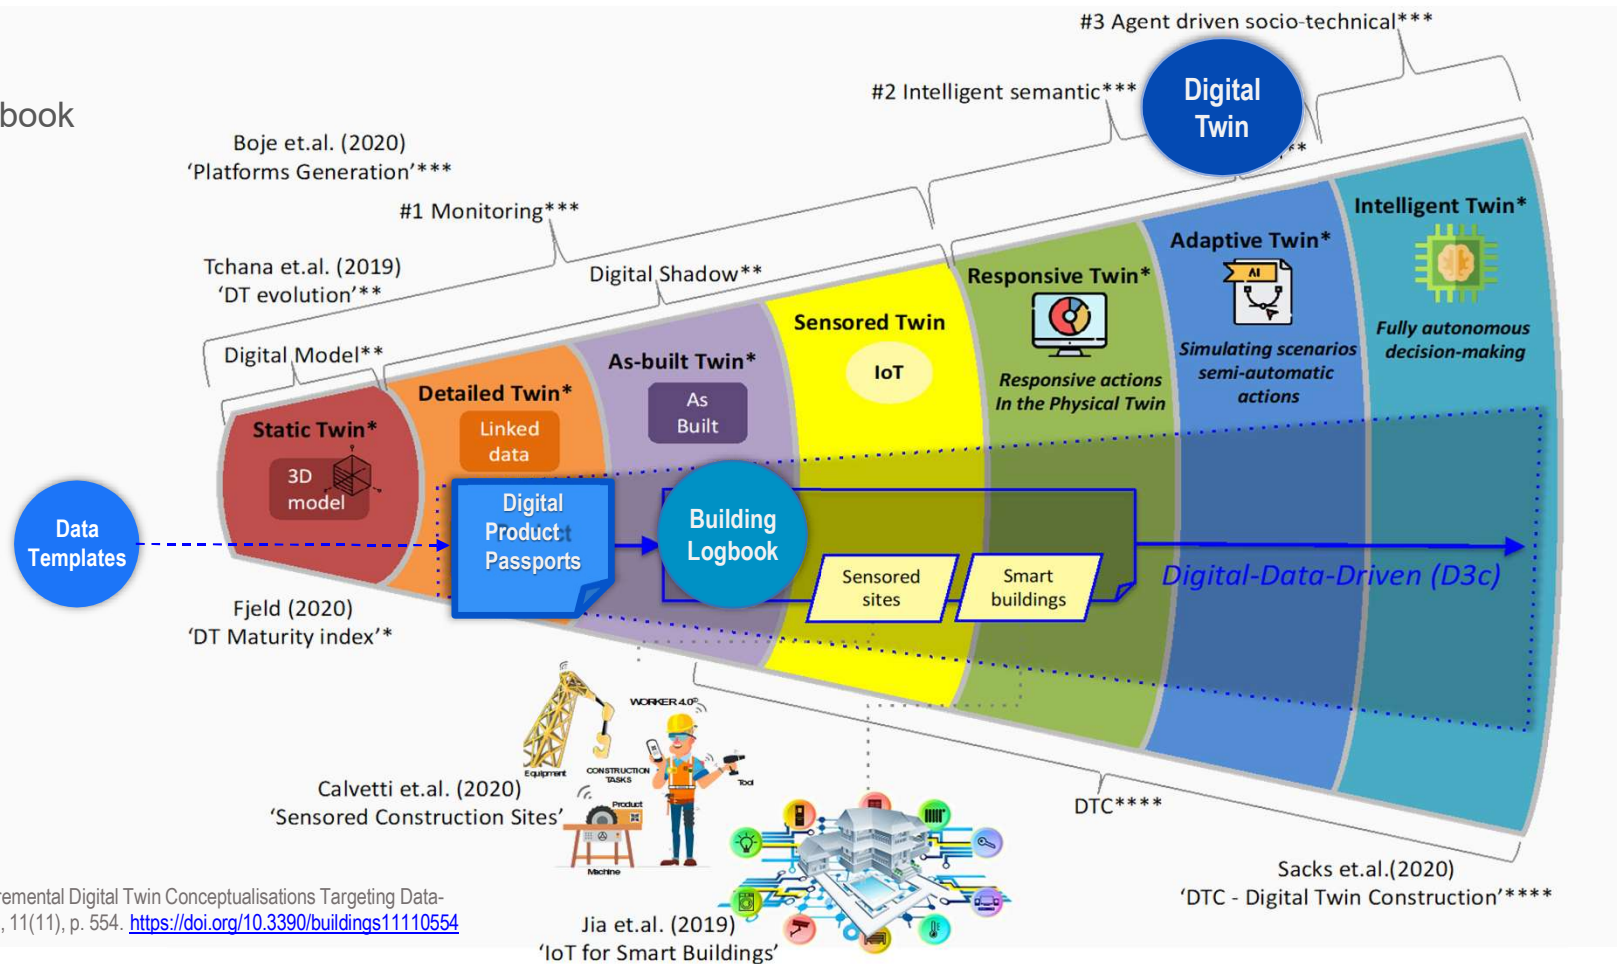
book

#3 Agent driven socio-technical***

#2 Intelligent semantic***

Digital Twin

Boje et.al. (2020)
'Platforms Generation'***

#1 Monitoring***

Tchana et.al. (2019)
'DT evolution'**

Digital Shadow**

Digital Model**

Static Twin*

3D model

Detailed Twin*

Linked data

As-built Twin*

As Built

Sensored Twin

IoT

Responsive Twin*

Responsive actions In the Physical Twin

Adaptive Twin*

AI

Simulating scenarios semi-automatic actions

Intelligent Twin*

Fully autonomous decision-making

Data Templates

Digital Product Passports

Building Logbook

Sensored sites

Smart buildings

Digital-Data-Driven (D3c)

Fjeld (2020)
'DT Maturity index'*

WORKER 4.0

Equipment

CONSTRUCTION TASKS

Tool

Product

Machine

Calvetti et.al. (2020)
'Sensored Construction Sites'

DTC****

Sacks et.al.(2020)
'DTC - Digital Twin Construction'****

Jia et.al. (2019)
'IoT for Smart Buildings'

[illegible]emental Digital Twin Conceptualisations Targeting Data-
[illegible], 11(11), p. 554. https://doi.org/10.3390/buildings11110554